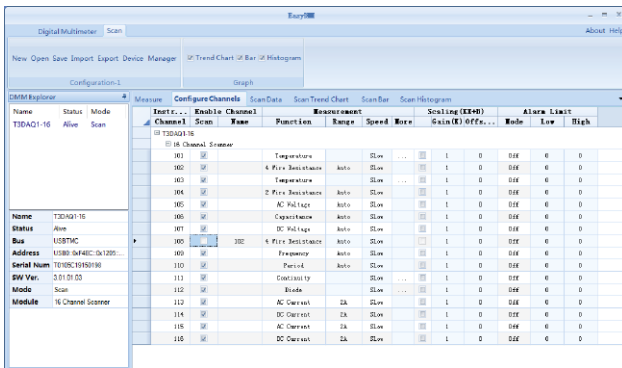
EasyDMM

Digital Multimeter Scan

About Help

New Open Save Import Export Device Manager

Configuration-1

Trend Chart Bar Histogram

Graph

DMM Explorer

| Name | Status | Mode |
|---|---|---|
| T3DAQ1-16 | Alive | Scan |

| | |
|---|---|
| Name | T3DAQ1-16 |
| Status | Alive |
| Bus | USBTMC |
| Address | USB0::0xF4EC::0x1205::... |
| Serial Num | T0105C19150198 |
| SW Ver. | 3.01.01.03 |
| Mode | Scan |
| Module | 16 Channel Scanner |

Measure Configure Channels Scan Data Scan Trend Chart Scan Bar Scan Histogram

T3DAQ1-16

16 Channel Scanner

| Instr... Channel | Enable Channel Scan | Name | Measurement Function | Range | Speed | More | Scaling (KX+B) | Gain(K) | Offs... | Alarm Limit Mode | Low | High |
|---|---|---|---|---|---|---|---|---|---|---|---|---|
| 101 | ☑ | | Temperature | | Slow | ... | ☐ | 1 | 0 | Off | 0 | 0 |
| 102 | ☑ | | 4 Wire Resistance | Auto | Slow | | ☐ | 1 | 0 | Off | 0 | 0 |
| 103 | ☑ | | Temperature | | Slow | ... | ☐ | 1 | 0 | Off | 0 | 0 |
| 104 | ☑ | | 2 Wire Resistance | Auto | Slow | | ☐ | 1 | 0 | Off | 0 | 0 |
| 105 | ☑ | | AC Voltage | Auto | Slow | | ☐ | 1 | 0 | Off | 0 | 0 |
| 106 | ☑ | | Capacitance | Auto | Slow | | ☐ | 1 | 0 | Off | 0 | 0 |
| 107 | ☑ | | DC Voltage | Auto | Slow | | ☐ | 1 | 0 | Off | 0 | 0 |
| 108 | ☐ | 308 | 4 Wire Resistance | Auto | Slow | | ☐ | 1 | 0 | Off | 0 | 0 |
| 109 | ☑ | | Frequency | Auto | Slow | | ☐ | 1 | 0 | Off | 0 | 0 |
| 110 | ☑ | | Period | Auto | Slow | | ☐ | 1 | 0 | Off | 0 | 0 |
| 111 | ☑ | | Continuity | | Slow | ... | ☐ | 1 | 0 | Off | 0 | 0 |
| 112 | ☑ | | Diode | | Slow | ... | ☐ | 1 | 0 | Off | 0 | 0 |
| 113 | ☑ | | AC Current | 2A | Slow | | ☐ | 1 | 0 | Off | 0 | 0 |
| 114 | ☑ | | DC Current | 2A | Slow | | ☐ | 1 | 0 | Off | 0 | 0 |
| 115 | ☑ | | AC Current | 2A | Slow | | ☐ | 1 | 0 | Off | 0 | 0 |
| 116 | ☑ | | DC Current | 2A | Slow | | ☐ | 1 | 0 | Off | 0 | 0 |